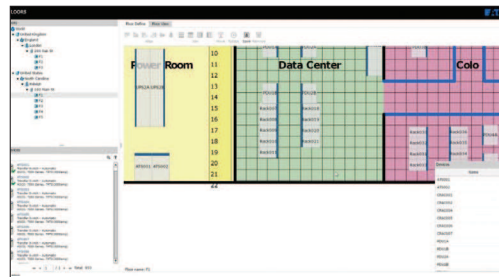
LOOKS

World
United Kingdom
England
London
1000 Main St
F1
F2
United States
North Carolina
Raleigh
1000 Main St
F1
F2
F3
F4
F5

Floor Outline
Floor View

Power Room
UPS1A UPS1B
RPDU01 RPDU02

10
11
12
13
14
15
16
17
18
19
20
21
22

Data Center
Rack001
Rack002
Rack003
Rack004
Rack005
Rack006
Rack007
Rack008
Rack009
Rack010
Rack011
Rack012

Colo

Alerts

Floor name: F1